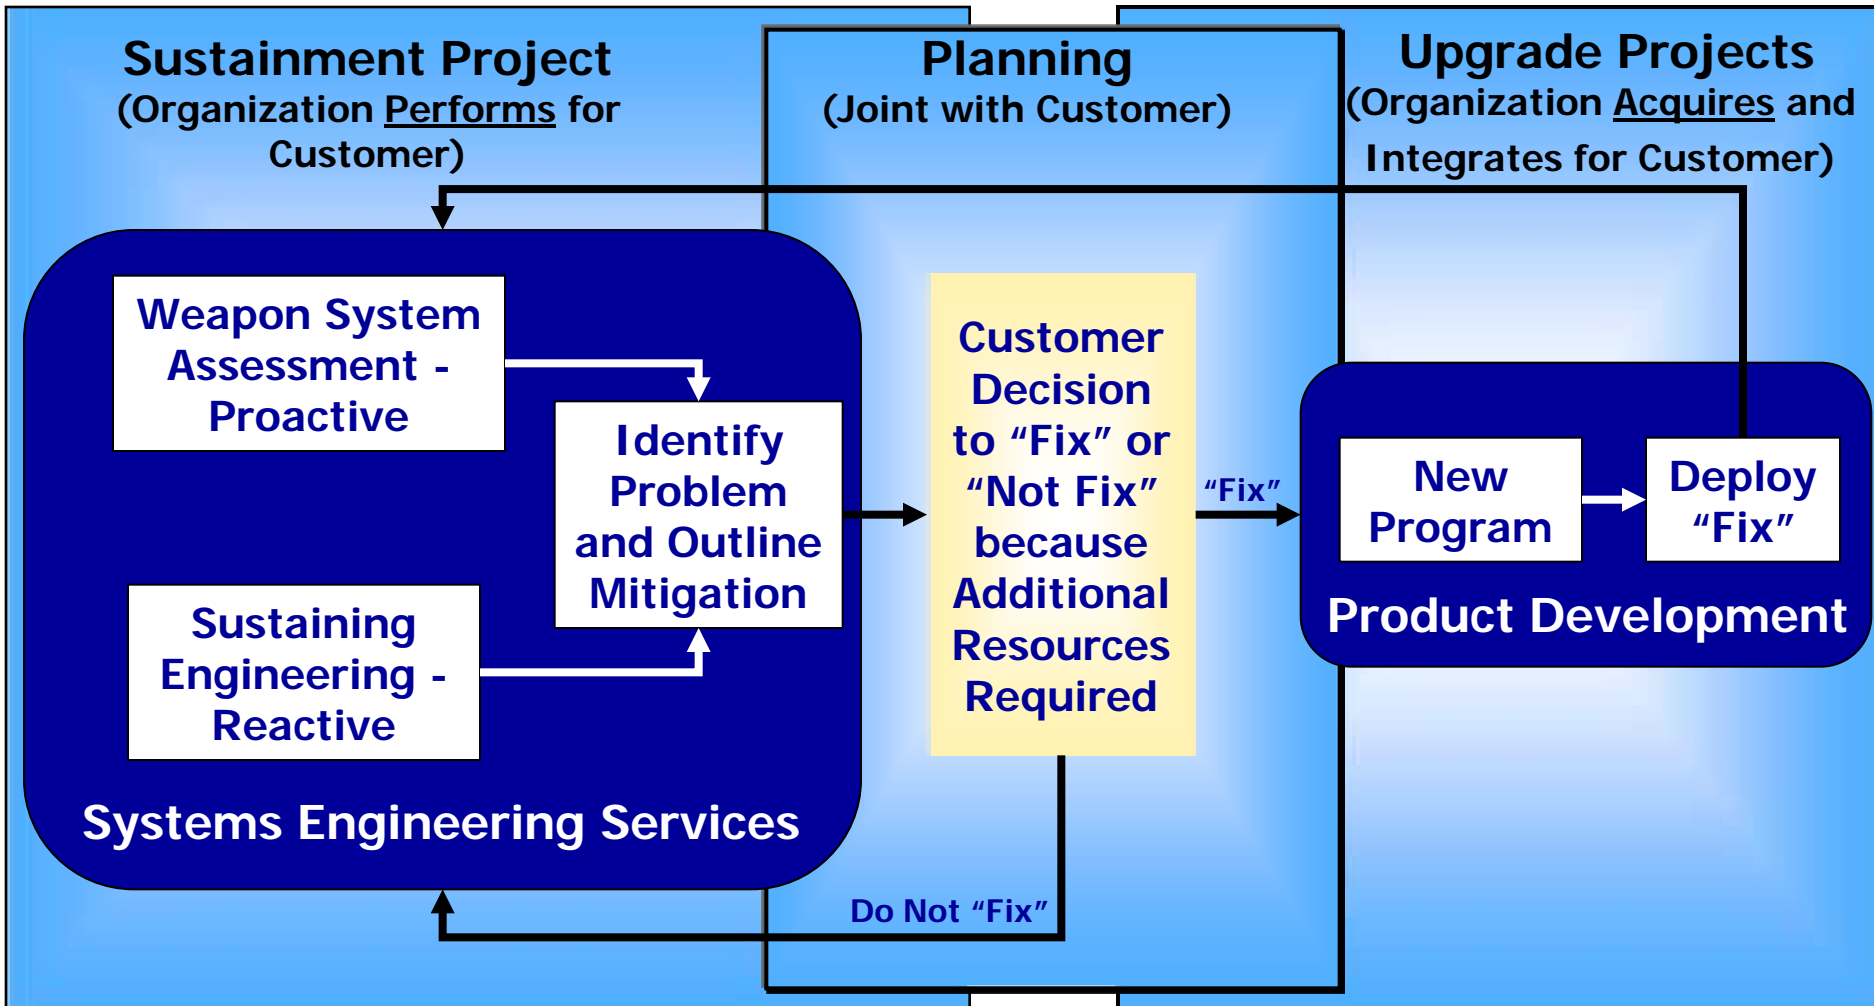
Sustainment Project
(Organization Performs for Customer)

Planning
(Joint with Customer)

Upgrade Projects
(Organization Acquires and Integrates for Customer)

Weapon System Assessment - Proactive

Identify Problem and Outline Mitigation

Sustaining Engineering - Reactive

Systems Engineering Services

Customer Decision to “Fix” or “Not Fix” because Additional Resources Required

“Fix”

New Program

Deploy “Fix”

Product Development

Do Not “Fix”